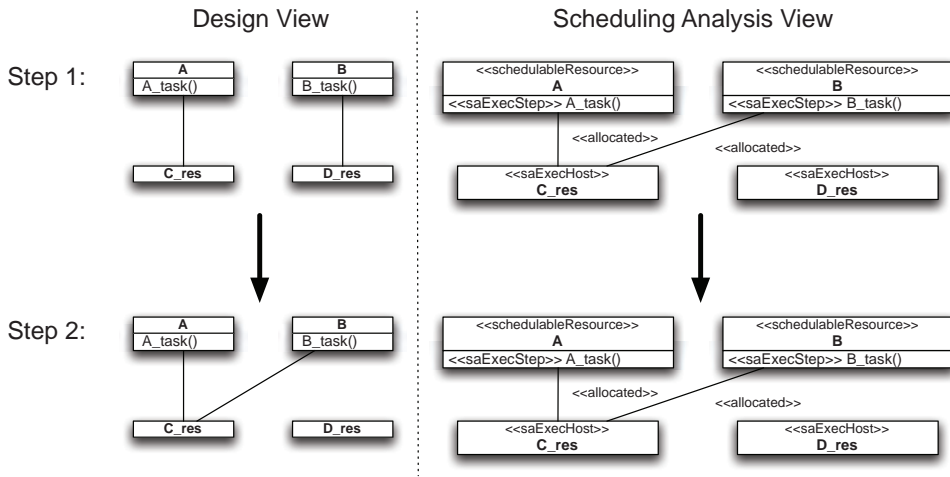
Design View

Scheduling Analysis View

Step 1:

A
A_task()

B
B_task()

C_res

D_res

<<schedulableResource>>
A
<<saExecStep>> A_task()

<<schedulableResource>>
B
<<saExecStep>> B_task()

<<allocated>>

<<allocated>>

<<saExecHost>>
C_res

<<saExecHost>>
D_res

Step 2:

A
A_task()

B
B_task()

C_res

D_res

<<schedulableResource>>
A
<<saExecStep>> A_task()

<<schedulableResource>>
B
<<saExecStep>> B_task()

<<allocated>>

<<allocated>>

<<saExecHost>>
C_res

<<saExecHost>>
D_res